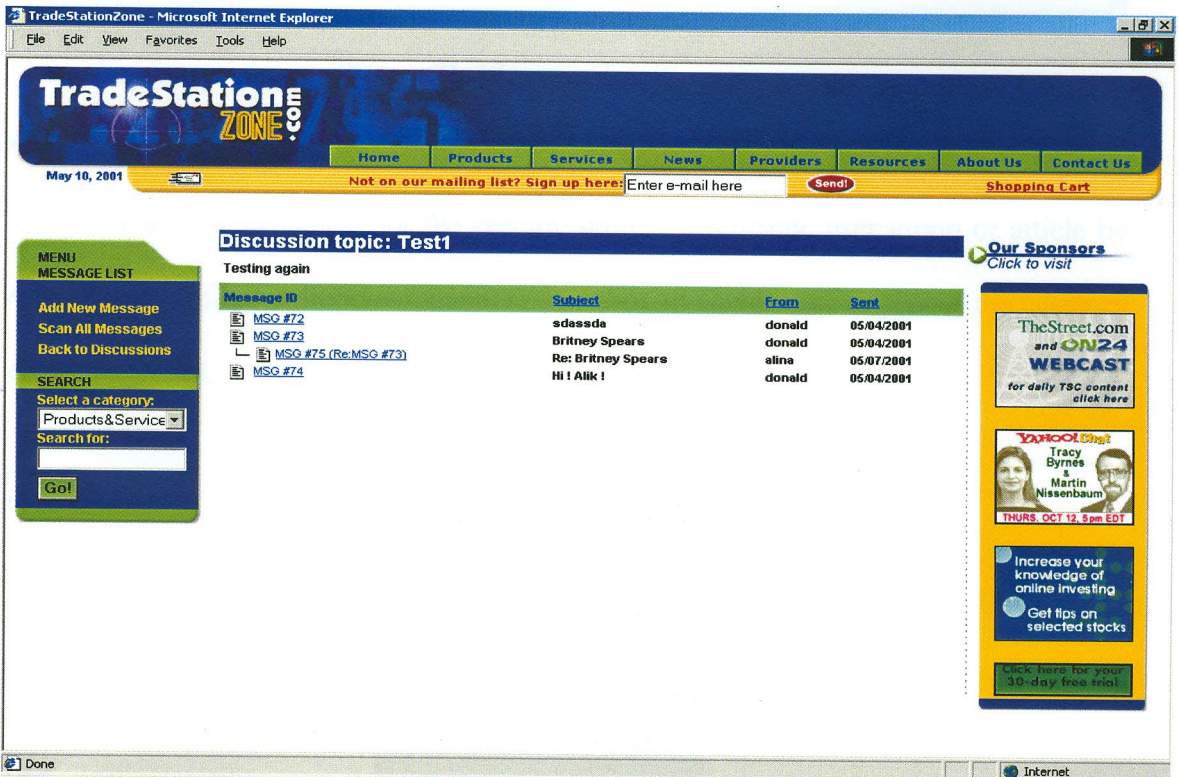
TradeStationZone - Microsoft Internet Explorer

File Edit View Favorites Tools Help

TradeStation ZONE .com

Home | Products | Services | News | Providers | Resources | About Us | Contact Us

May 10, 2001

Not on our mailing list? Sign up here: Enter e-mail here Send!

Shopping Cart

MENU
MESSAGE LIST

Add New Message
Scan All Messages
Back to Discussions

SEARCH
Select a category:
Products&Service
Search for:
Go!

Discussion topic: Test1

Testing again

| Message ID | Subject | From | Sent |
|---|---|---|---|
| MSG #72 | sdassda | donald | 05/04/2001 |
| MSG #73 | Britney Spears | donald | 05/04/2001 |
| MSG #75 (Re:MSG #73) | Re: Britney Spears | alina | 05/07/2001 |
| MSG #74 | Hi ! Alik ! | donald | 05/04/2001 |

Our Sponsors
Click to visit

TheStreet.com and ON24 WEBCAST
for daily TSC content click here

YAHOO! Chat
Tracy Byrnes & Martin Nissenbaum
THURS, OCT 12, 5pm EDT

Increase your knowledge of online investing
Get tips on selected stocks

Click here for your 30-day free trial

Done

Internet